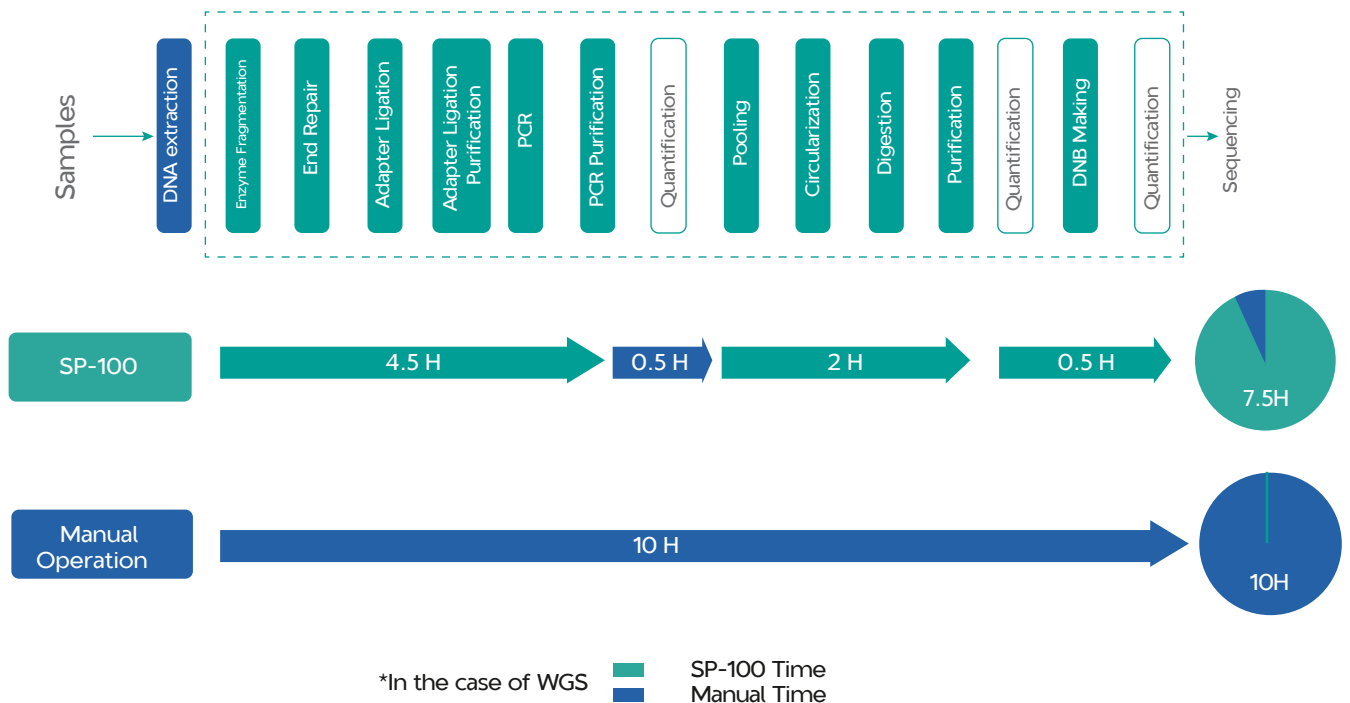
Samples

DNA extraction

Enzyme Fragmentation

End Repair

Adapter Ligation

Adapter Ligation Purification

PCR

PCR Purification

Quantification

Pooling

Circularization

Digestion

Purification

Quantification

DNB Making

Quantification

Sequencing

SP-100

4.5 H

0.5 H

2 H

0.5 H

7.5H

Manual Operation

10 H

10H

*In the case of WGS

SP-100 Time
Manual Time